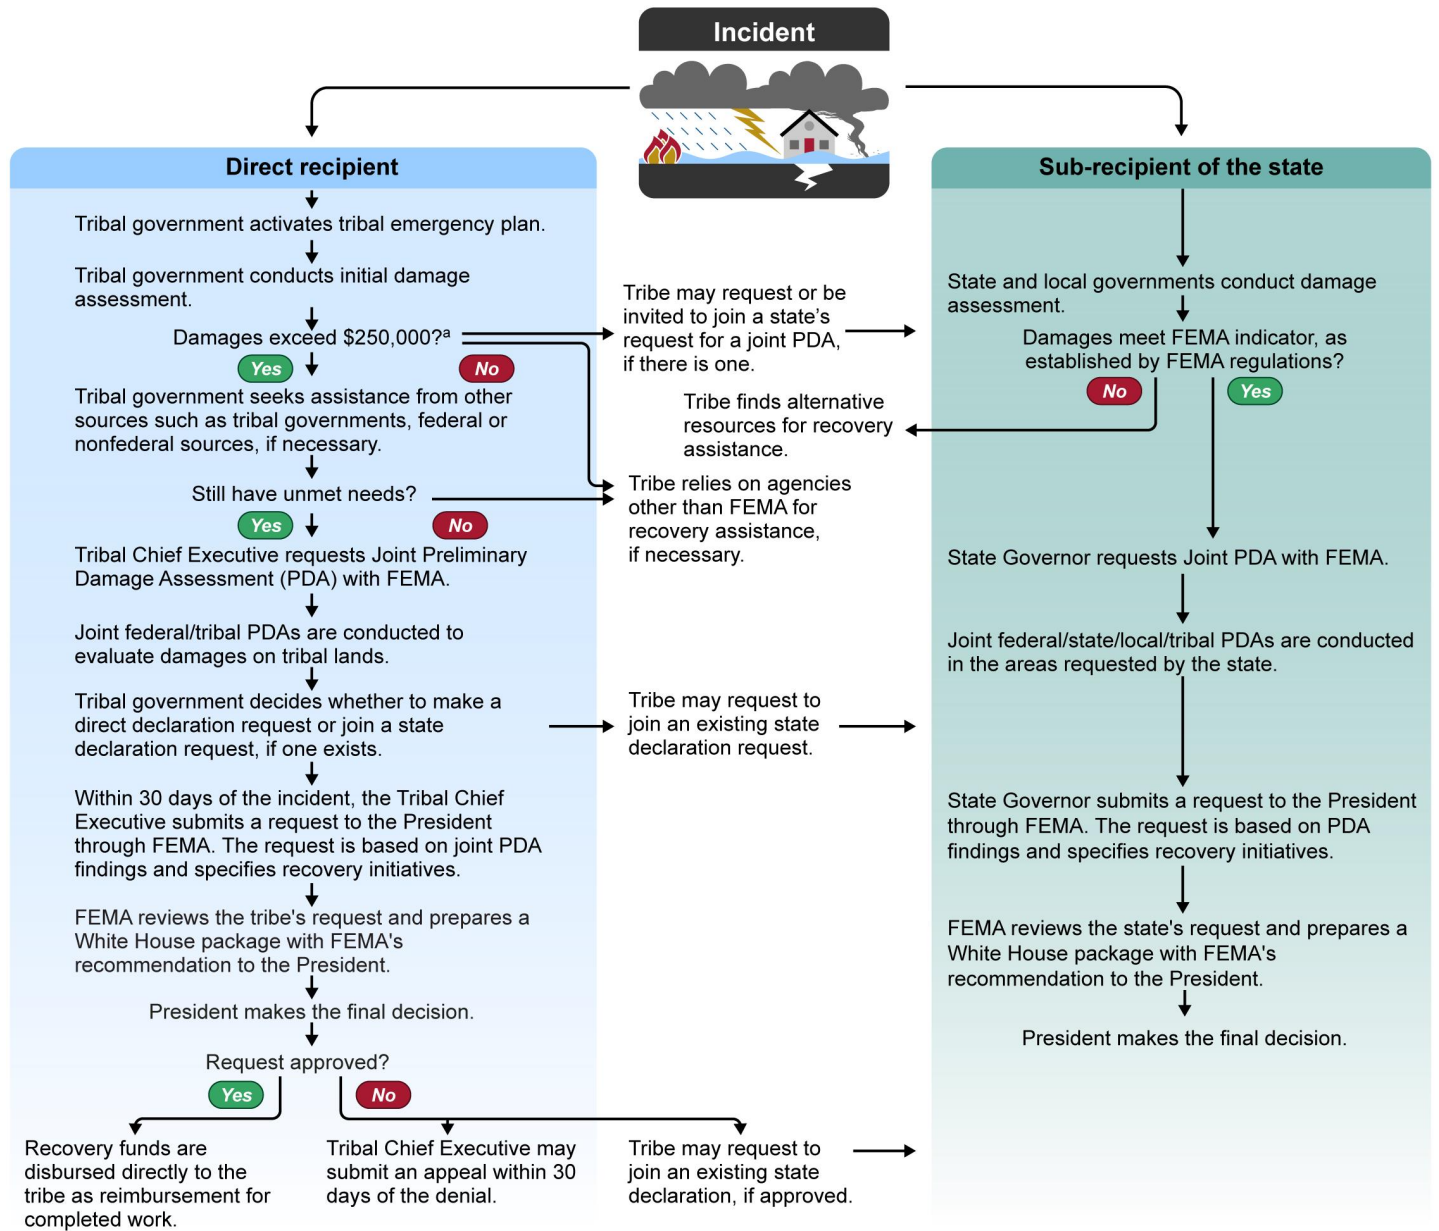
Incident

Direct recipient

Tribal government activates tribal emergency plan.

Tribal government conducts initial damage assessment.

Damages exceed $250,000?$^a$

Yes

No

Tribal government seeks assistance from other sources such as tribal governments, federal or nonfederal sources, if necessary.

Still have unmet needs?

Yes

No

Tribal Chief Executive requests Joint Preliminary Damage Assessment (PDA) with FEMA.

Joint federal/tribal PDAs are conducted to evaluate damages on tribal lands.

Tribal government decides whether to make a direct declaration request or join a state declaration request, if one exists.

Within 30 days of the incident, the Tribal Chief Executive submits a request to the President through FEMA. The request is based on joint PDA findings and specifies recovery initiatives.

FEMA reviews the tribe's request and prepares a White House package with FEMA's recommendation to the President.

President makes the final decision.

Request approved?

Yes

No

Recovery funds are disbursed directly to the tribe as reimbursement for completed work.

Tribal Chief Executive may submit an appeal within 30 days of the denial.

Tribe may request to join an existing state declaration, if approved.

Tribe may request or be invited to join a state's request for a joint PDA, if there is one.

Tribe finds alternative resources for recovery assistance.

Tribe relies on agencies other than FEMA for recovery assistance, if necessary.

Tribe may request to join an existing state declaration request.

Sub-recipient of the state

State and local governments conduct damage assessment.

Damages meet FEMA indicator, as established by FEMA regulations?

No

Yes

State Governor requests Joint PDA with FEMA.

Joint federal/state/local/tribal PDAs are conducted in the areas requested by the state.

State Governor submits a request to the President through FEMA. The request is based on PDA findings and specifies recovery initiatives.

FEMA reviews the state's request and prepares a White House package with FEMA's recommendation to the President.

President makes the final decision.